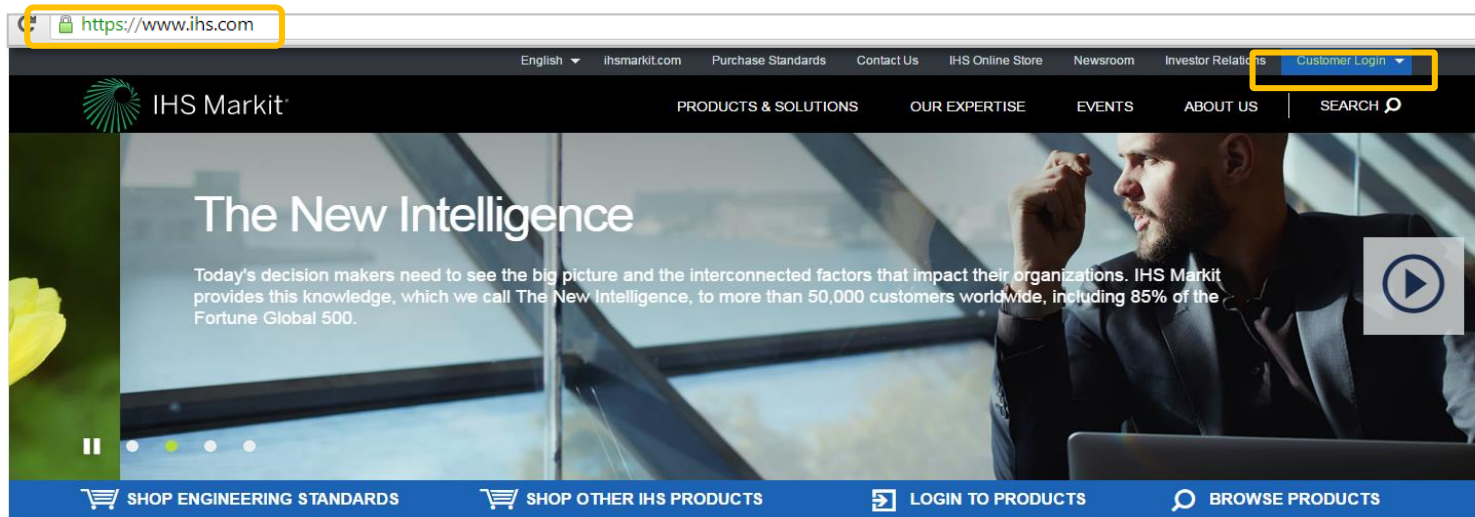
https://www.ihs.com

English ihsmarkit.com Purchase Standards Contact Us IHS Online Store Newsroom Investor Relations Customer Login

IHS Markit

PRODUCTS & SOLUTIONS OUR EXPERTISE EVENTS ABOUT US SEARCH

The New Intelligence

Today's decision makers need to see the big picture and the interconnected factors that impact their organizations. IHS Markit provides this knowledge, which we call The New Intelligence, to more than 50,000 customers worldwide, including 85% of the Fortune Global 500.

SHOP ENGINEERING STANDARDS SHOP OTHER IHS PRODUCTS LOGIN TO PRODUCTS BROWSE PRODUCTS